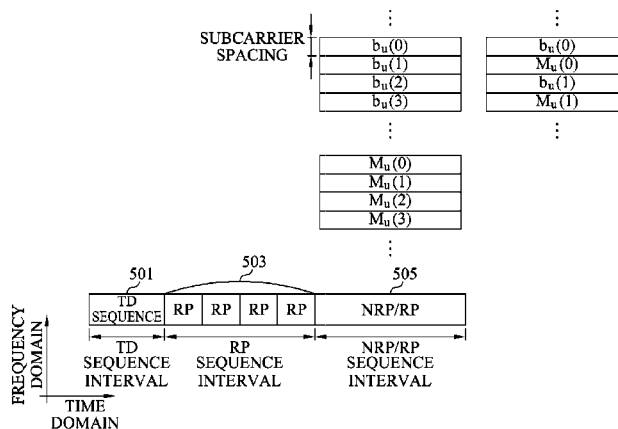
⋮

⋮

SUBCARRIER SPACING

| $b_u(0)$ |
|---|
| $b_u(1)$ |
| $b_u(2)$ |
| $b_u(3)$ |

⋮

| $b_u(0)$ |
|---|
| $M_u(0)$ |
| $b_u(1)$ |
| $M_u(1)$ |

⋮

| $M_u(0)$ |
|---|
| $M_u(1)$ |
| $M_u(2)$ |
| $M_u(3)$ |

⋮

501

503

505

| TD SEQUENCE | RP | RP | RP | RP | NRP/RP |
|---|---|---|---|---|---|

TD SEQUENCE INTERVAL

RP SEQUENCE INTERVAL

NRP/RP SEQUENCE INTERVAL

FREQUENCY DOMAIN

TIME DOMAIN